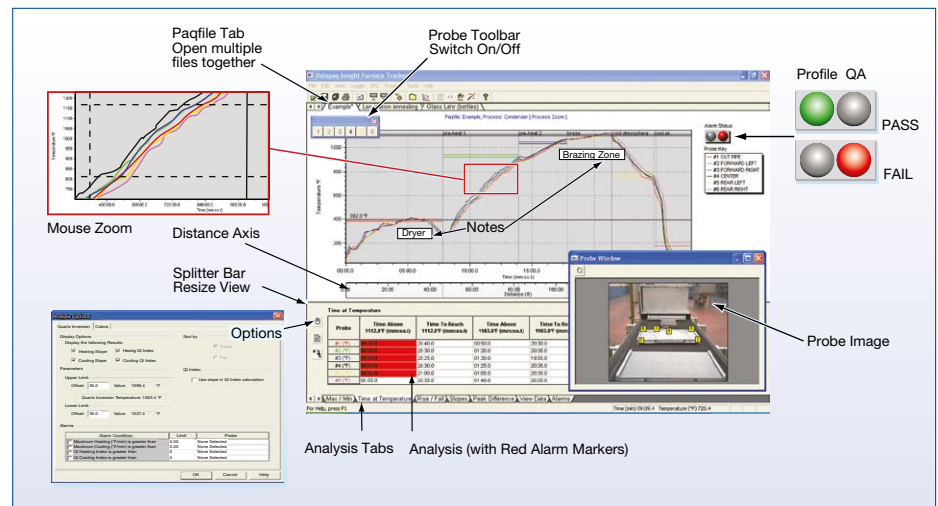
Paqfile Tab
Open multiple files together

Probe Toolbar
Switch On/Off

Profile QA

PASS

FAIL

Datapaq Insight Furnace Tracker

Example | Lp... ...tion annealing | Glass Lehr (bottles)

Paqfile: Example, Process: Condenser [ Process Zoom ]

1 2 3 4 5 6

pre-heat 1 | pre-heat 2 | braze | out atmosphere | cool air

Brazing Zone

Alarm Status

Probe Key
#1 OUT FEE
#2 FORWARD LEFT
#3 FORWARD RIGHT
#4 CENTER
#5 REAR LEFT
#6 REAR RIGHT

392.0 °F

Dryer

Notes

Temperature °F

Time (mm:ss.s)

Distance (ft)

Mouse Zoom

Distance Axis

Splitter Bar
Resize View

Options

Time at Temperature

| Probe | Time Above 1112.0°F (mm:ss.s) | Time To Reach 1112.0°F (mm:ss.s) | Time Above 1103.0°F (mm:ss.s) | Time To Re... |
|---|---|---|---|---|
| #1 | | 20:40.0 | 00:50.0 | 20:35.0 |
| #2 | | 20:30.0 | 01:20.0 | 20:05.0 |
| #3 | | 20:25.0 | 01:30.0 | 19:55.0 |
| #4 | | 20:30.0 | 01:20.0 | 20:05.0 |
| #5 | | 21:00.0 | 00:15.0 | 20:50.0 |
| #6 | 00:05.0 | 20:35.0 | 01:40.0 | 20:05.0 |

Max / Min | Time at Temperature | Rise / Fall | Slopes | Peak Difference | View Data | Alarms

For Help, press F1

Time (mm) 09:09.4 Temperature (°F) 720.4

Probe Window

Probe Image

Analysis Options
Quartz Inversion | Colors
Display Options
Display the following Results:
Heating Slope
Heating QI Index
Cooling Slope
Cooling QI Index
Sort by
Parameters
Upper Limit:
Offset: 36.0 Value: 1099.4 °F
Quartz Inversion Temperature: 1063.4 °F
Lower Limit:
Offset: 36.0 Value: 1027.4 °F
QI Index:
Use slope in QI Index calculation
Alarms
Alarm Condition | Limit | Probe
Maximum Heating (°F/min) is greater than | 0.00 | None Selected
Maximum Cooling (°F/min) is greater than | 0.00 | None Selected
QI Heating Index is greater than | 0 | None Selected
QI Cooling Index is greater than | 0 | None Selected
OK Cancel Help

Analysis Tabs

Analysis (with Red Alarm Markers)